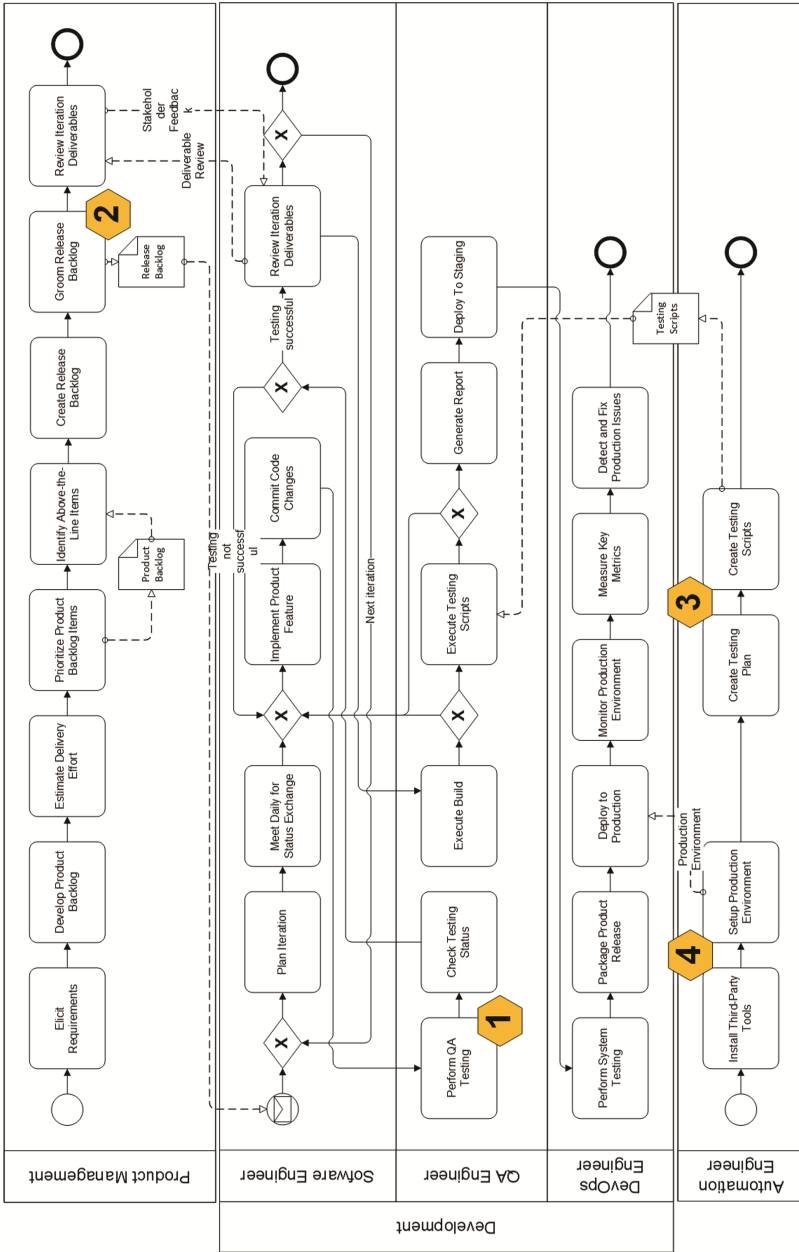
Product Management

Elicit Requirements

Develop Product Backlog

Estimate Delivery Effort

Prioritize Product Backlog Items

Product Backlog

Identify Above-the-Line Items

Create Release Backlog

Groom Release Backlog

2

Release Backlog

Review Iteration Deliverables

Stakeholder Feedback

Deliverable Review

Development

Software Engineer

Plan Iteration

Meet Daily for Status Exchange

Implement Product Feature

Commit Code Changes

Testing not successful

Testing successful

Review Iteration Deliverables

Next iteration

QA Engineer

Perform QA Testing

1

Check Testing Status

Execute Build

Execute Testing Scripts

Generate Report

Deploy To Staging

DevOps Engineer

Perform System Testing

Package Product Release

Deploy to Production

Monitor Production Environment

Measure Key Metrics

Detect and Fix Production Issues

Testing Scripts

Automation Engineer

Install Third-Party Tools

4

Setup Production Environment

Production Environment

Create Testing Plan

3

Create Testing Scripts